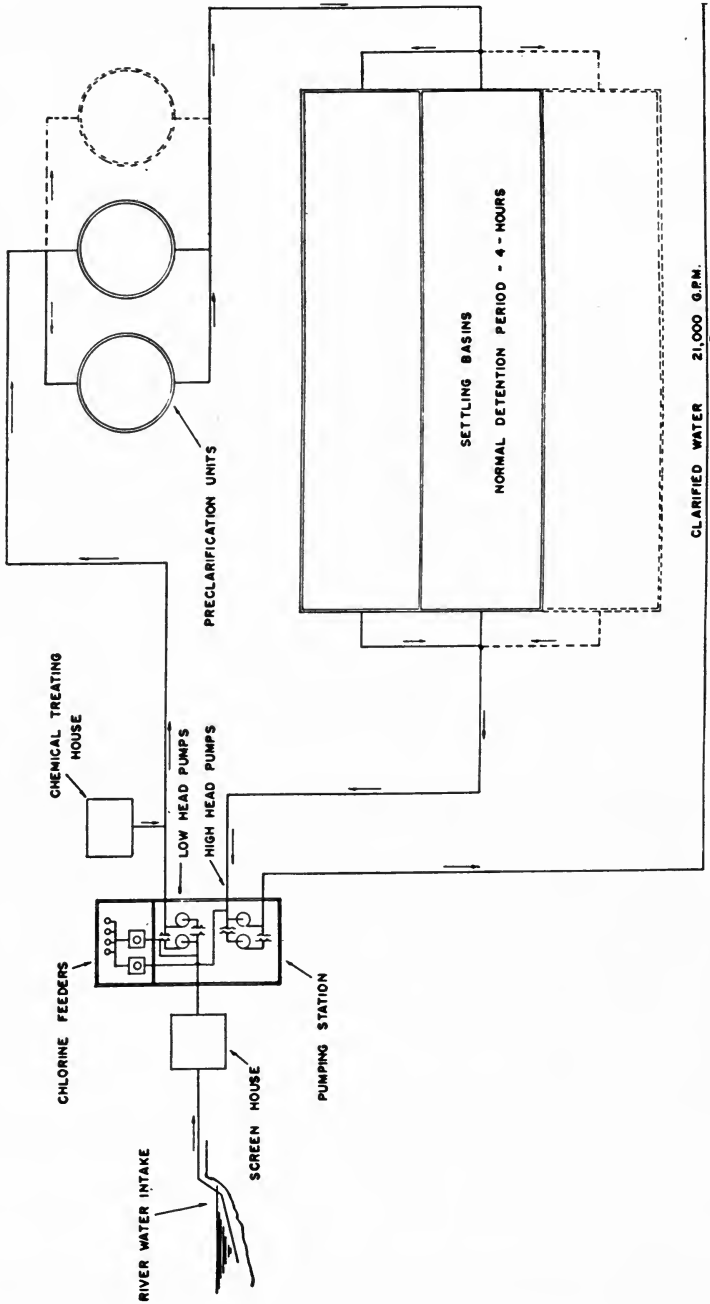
RIVER WATER INTAKE

SCREEN HOUSE

CHLORINE FEEDERS

PUMPING STATION

CHEMICAL TREATING HOUSE

LOW HEAD PUMPS

HIGH HEAD PUMPS

PRECLARIFICATION UNITS

SETTLING BASINS

NORMAL DETENTION PERIOD - 4 - HOURS

CLARIFIED WATER 21,000 G.P.M.